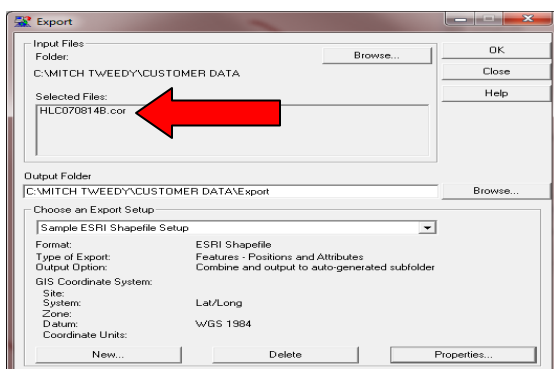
Export

Input Files
Folder:
Browse...
C:\MITCH TWEEDY\CUSTOMER DATA
Selected Files:
HLC070814B.cor

OK
Close
Help

Output Folder
C:\MITCH TWEEDY\CUSTOMER DATA\Export
Browse...

Choose an Export Setup
Sample ESRI Shapefile Setup

Format: ESRI Shapefile
Type of Export: Features - Positions and Attributes
Output Option: Combine and output to auto-generated subfolder
GIS Coordinate System:
Site:
System: Lat/Long
Zone:
Datum: WGS 1984
Coordinate Units:

New...
Delete
Properties...